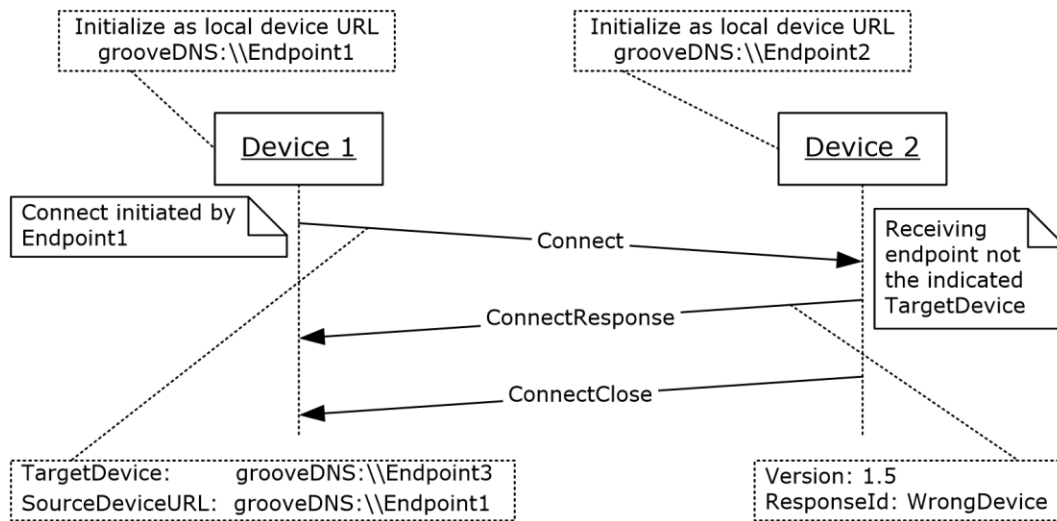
Initialize as local device URL
grooveDNS:\\Endpoint1

Initialize as local device URL
grooveDNS:\\Endpoint2

Device 1

Device 2

Connect initiated by Endpoint1

Connect

Receiving endpoint not the indicated TargetDevice

ConnectResponse

ConnectClose

TargetDevice: grooveDNS:\\Endpoint3
SourceDeviceURL: grooveDNS:\\Endpoint1

Version: 1.5
ResponseId: WrongDevice